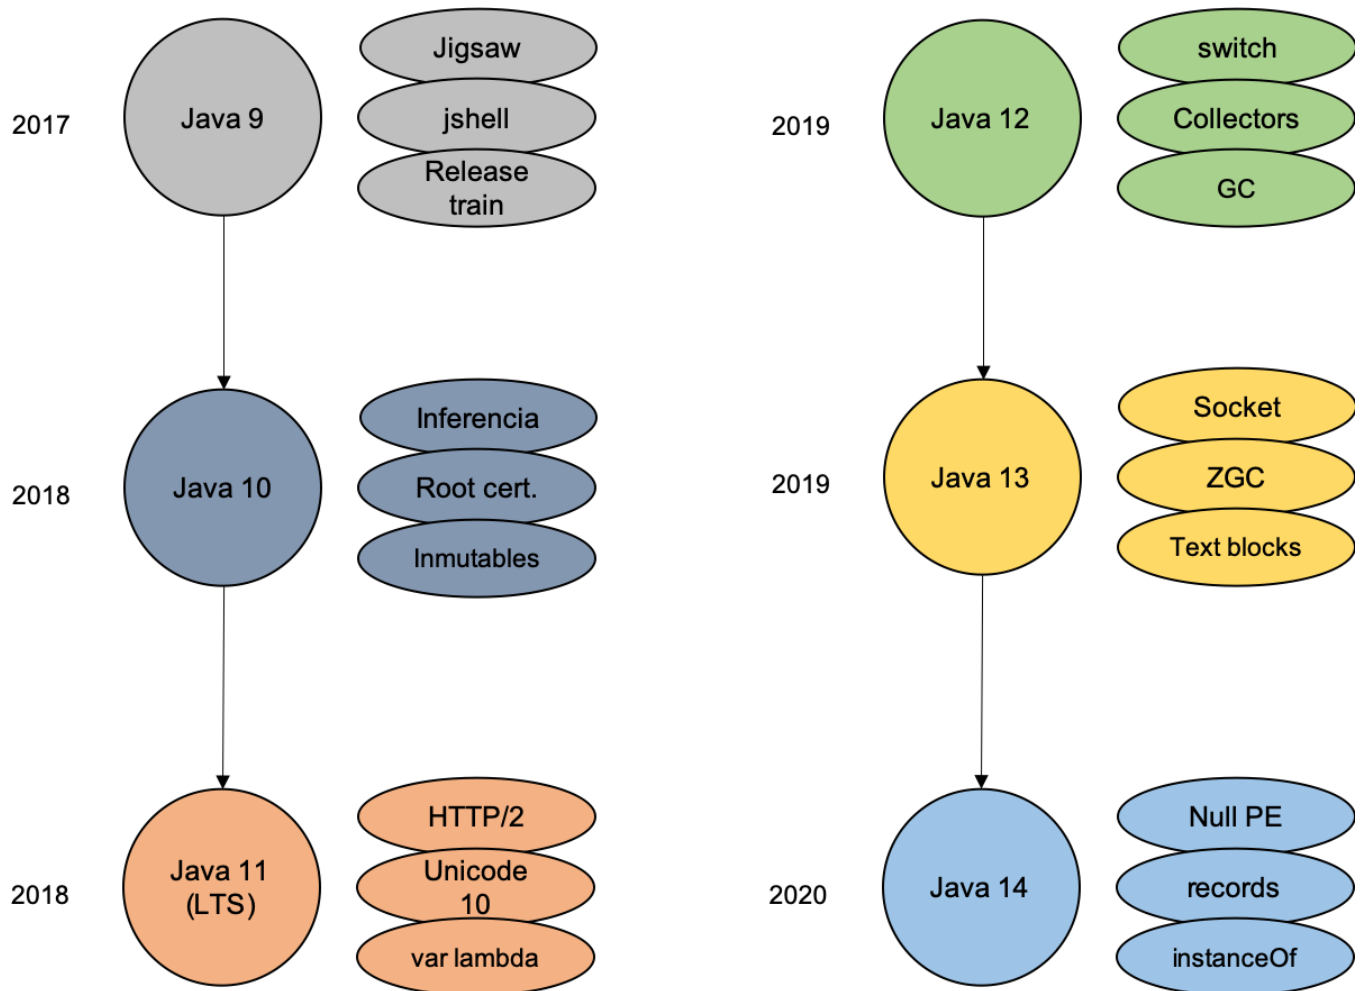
2017

Java 9

Jigsaw

jshell

Release train

2018

Java 10

Inferencia

Root cert.

Inmutables

2018

Java 11 (LTS)

HTTP/2

Unicode 10

var lambda

2019

Java 12

switch

Collectors

GC

2019

Java 13

Socket

ZGC

Text blocks

2020

Java 14

Null PE

records

instanceOf